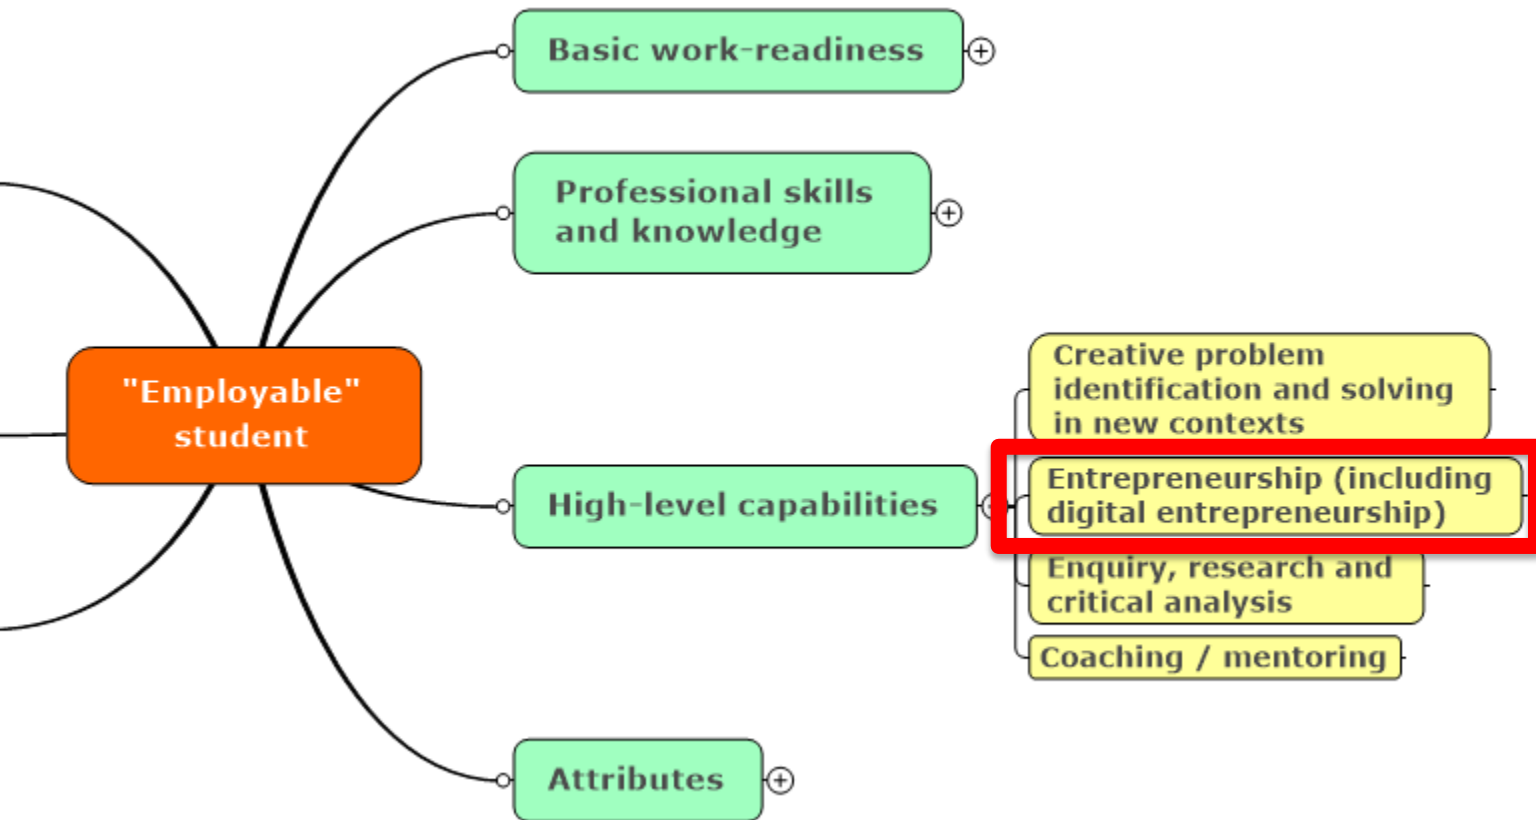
Basic work-readiness

Professional skills and knowledge

"Employable" student

High-level capabilities

Creative problem identification and solving in new contexts

Entrepreneurship (including digital entrepreneurship)

Enquiry, research and critical analysis

Coaching / mentoring

Attributes